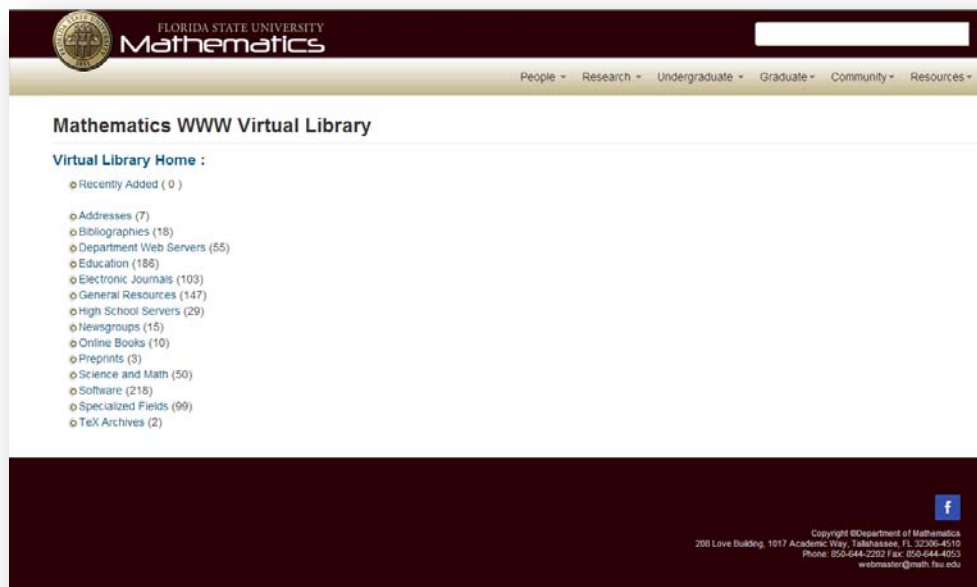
FLORIDA STATE UNIVERSITY
Mathematics

People ▾ Research ▾ Undergraduate ▾ Graduate ▾ Community ▾ Resources ▾

Mathematics WWW Virtual Library

Virtual Library Home :

Recently Added ( 0 )

Addresses (7)
Bibliographies (18)
Department Web Servers (55)
Education (186)
Electronic Journals (103)
General Resources (147)
High School Servers (29)
Newsgroups (15)
Online Books (10)
Preprints (3)
Science and Math (50)
Software (218)
Specialized Fields (99)
TeX Archives (2)

f

Copyright ©Department of Mathematics
208 Love Building, 1017 Academic Way, Tallahassee, FL 32306-4510
Phone: 850-644-2202 Fax: 850-644-4053
webmaster@math.fsu.edu